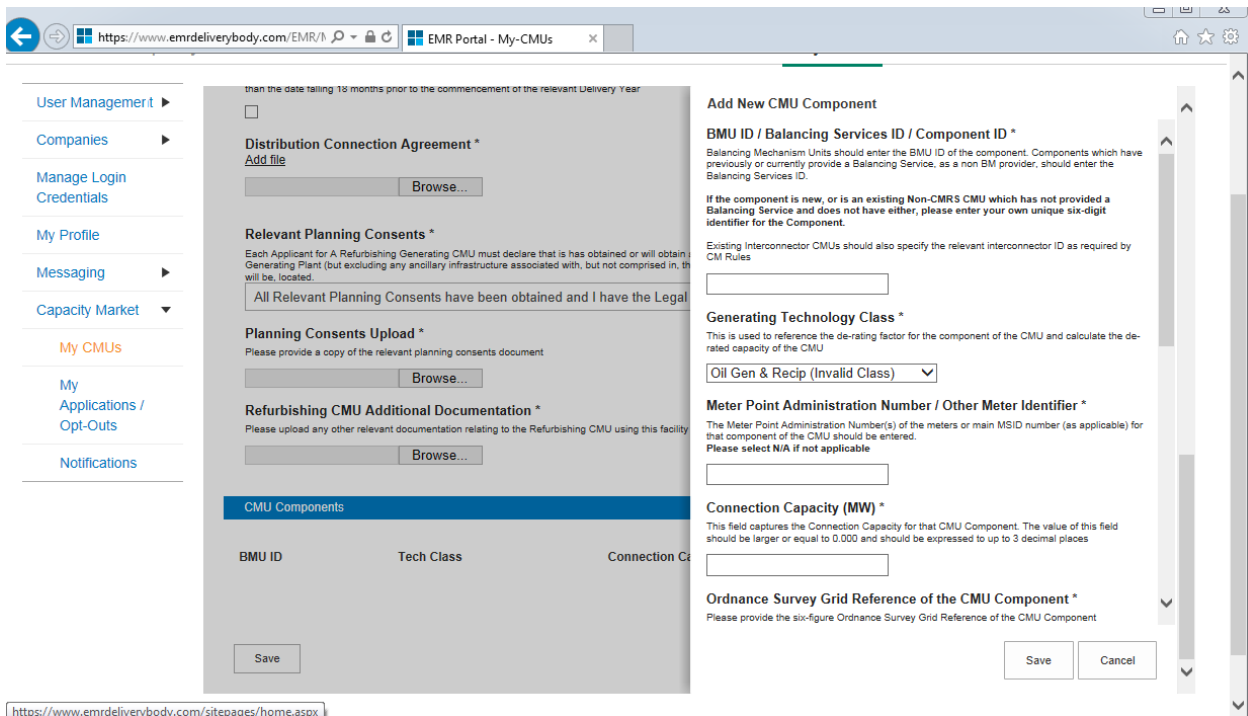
https://www.emrdeliverybody.com/EMR/N
EMR Portal - My-CMUs

User Management
Companies
Manage Login Credentials
My Profile
Messaging
Capacity Market
My CMUs
My Applications / Opt-Outs
Notifications

than the date falling 18 months prior to the commencement of the relevant Delivery Year

Distribution Connection Agreement *
Add file
Browse...

Relevant Planning Consents *
Each Applicant for A Refurbishing Generating CMU must declare that is has obtained or will obtain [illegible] Generating Plant (but excluding any ancillary infrastructure associated with, but not comprised in, th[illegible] will be, located.
All Relevant Planning Consents have been obtained and I have the Legal

Planning Consents Upload *
Please provide a copy of the relevant planning consents document
Browse...

Refurbishing CMU Additional Documentation *
Please upload any other relevant documentation relating to the Refurbishing CMU using this facility
Browse...

CMU Components

| BMU ID | Tech Class | Connection Ca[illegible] |
|---|---|---|

Save

Add New CMU Component

BMU ID / Balancing Services ID / Component ID *
Balancing Mechanism Units should enter the BMU ID of the component. Components which have previously or currently provide a Balancing Service, as a non BM provider, should enter the Balancing Services ID.

If the component is new, or is an existing Non-CMRS CMU which has not provided a Balancing Service and does not have either, please enter your own unique six-digit identifier for the Component.

Existing Interconnector CMUs should also specify the relevant interconnector ID as required by CM Rules

Generating Technology Class *
This is used to reference the de-rating factor for the component of the CMU and calculate the de-rated capacity of the CMU
Oil Gen & Recip (Invalid Class)

Meter Point Administration Number / Other Meter Identifier *
The Meter Point Administration Number(s) of the meters or main MSID number (as applicable) for that component of the CMU should be entered.
Please select N/A if not applicable

Connection Capacity (MW) *
This field captures the Connection Capacity for that CMU Component. The value of this field should be larger or equal to 0.000 and should be expressed to up to 3 decimal places

Ordnance Survey Grid Reference of the CMU Component *
Please provide the six-figure Ordnance Survey Grid Reference of the CMU Component

Save
Cancel

https://www.emrdeliverybody.com/sitepages/home.aspx